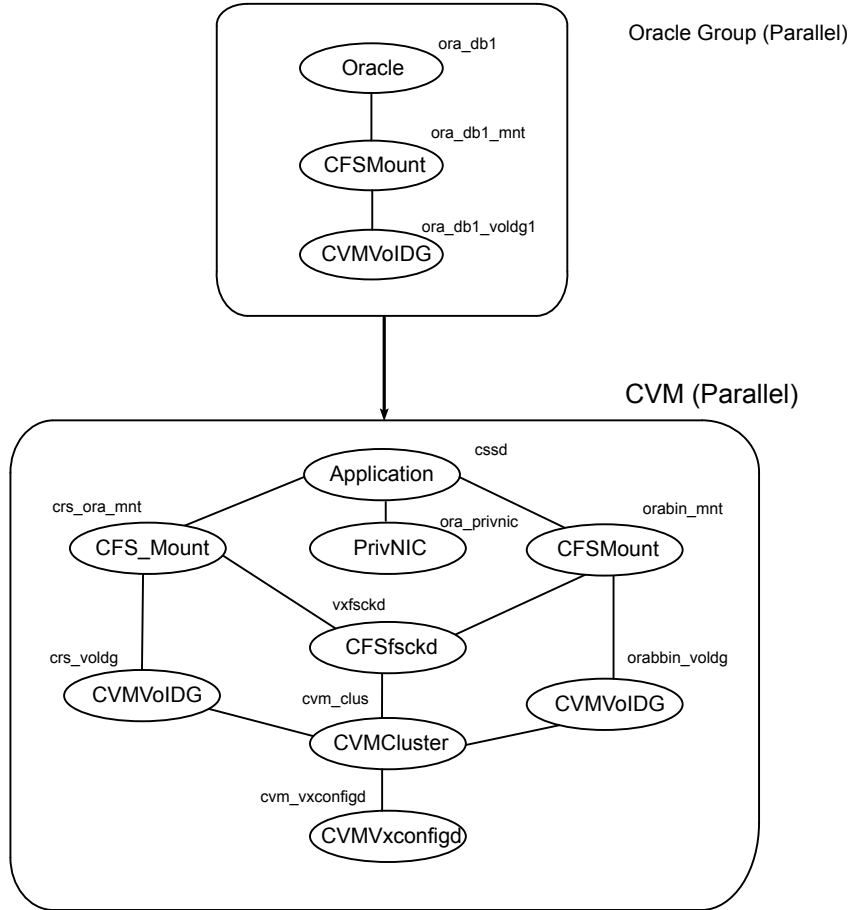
Oracle Group (Parallel)

ora_db1
Oracle
ora_db1_mnt
CFSMount
ora_db1_voldg1
CVMVolDG

CVM (Parallel)

cssd
Application
crs_ora_mnt
CFS_Mount
ora_privnic
PrivNIC
orabin_mnt
CFSMount
vxfsckd
CFSfsckd
crs_voldg
CVMVolDG
orabbin_voldg
CVMVolDG
cvm_clus
CVMCluster
cvm_vxconfigd
CVMVxconfigd